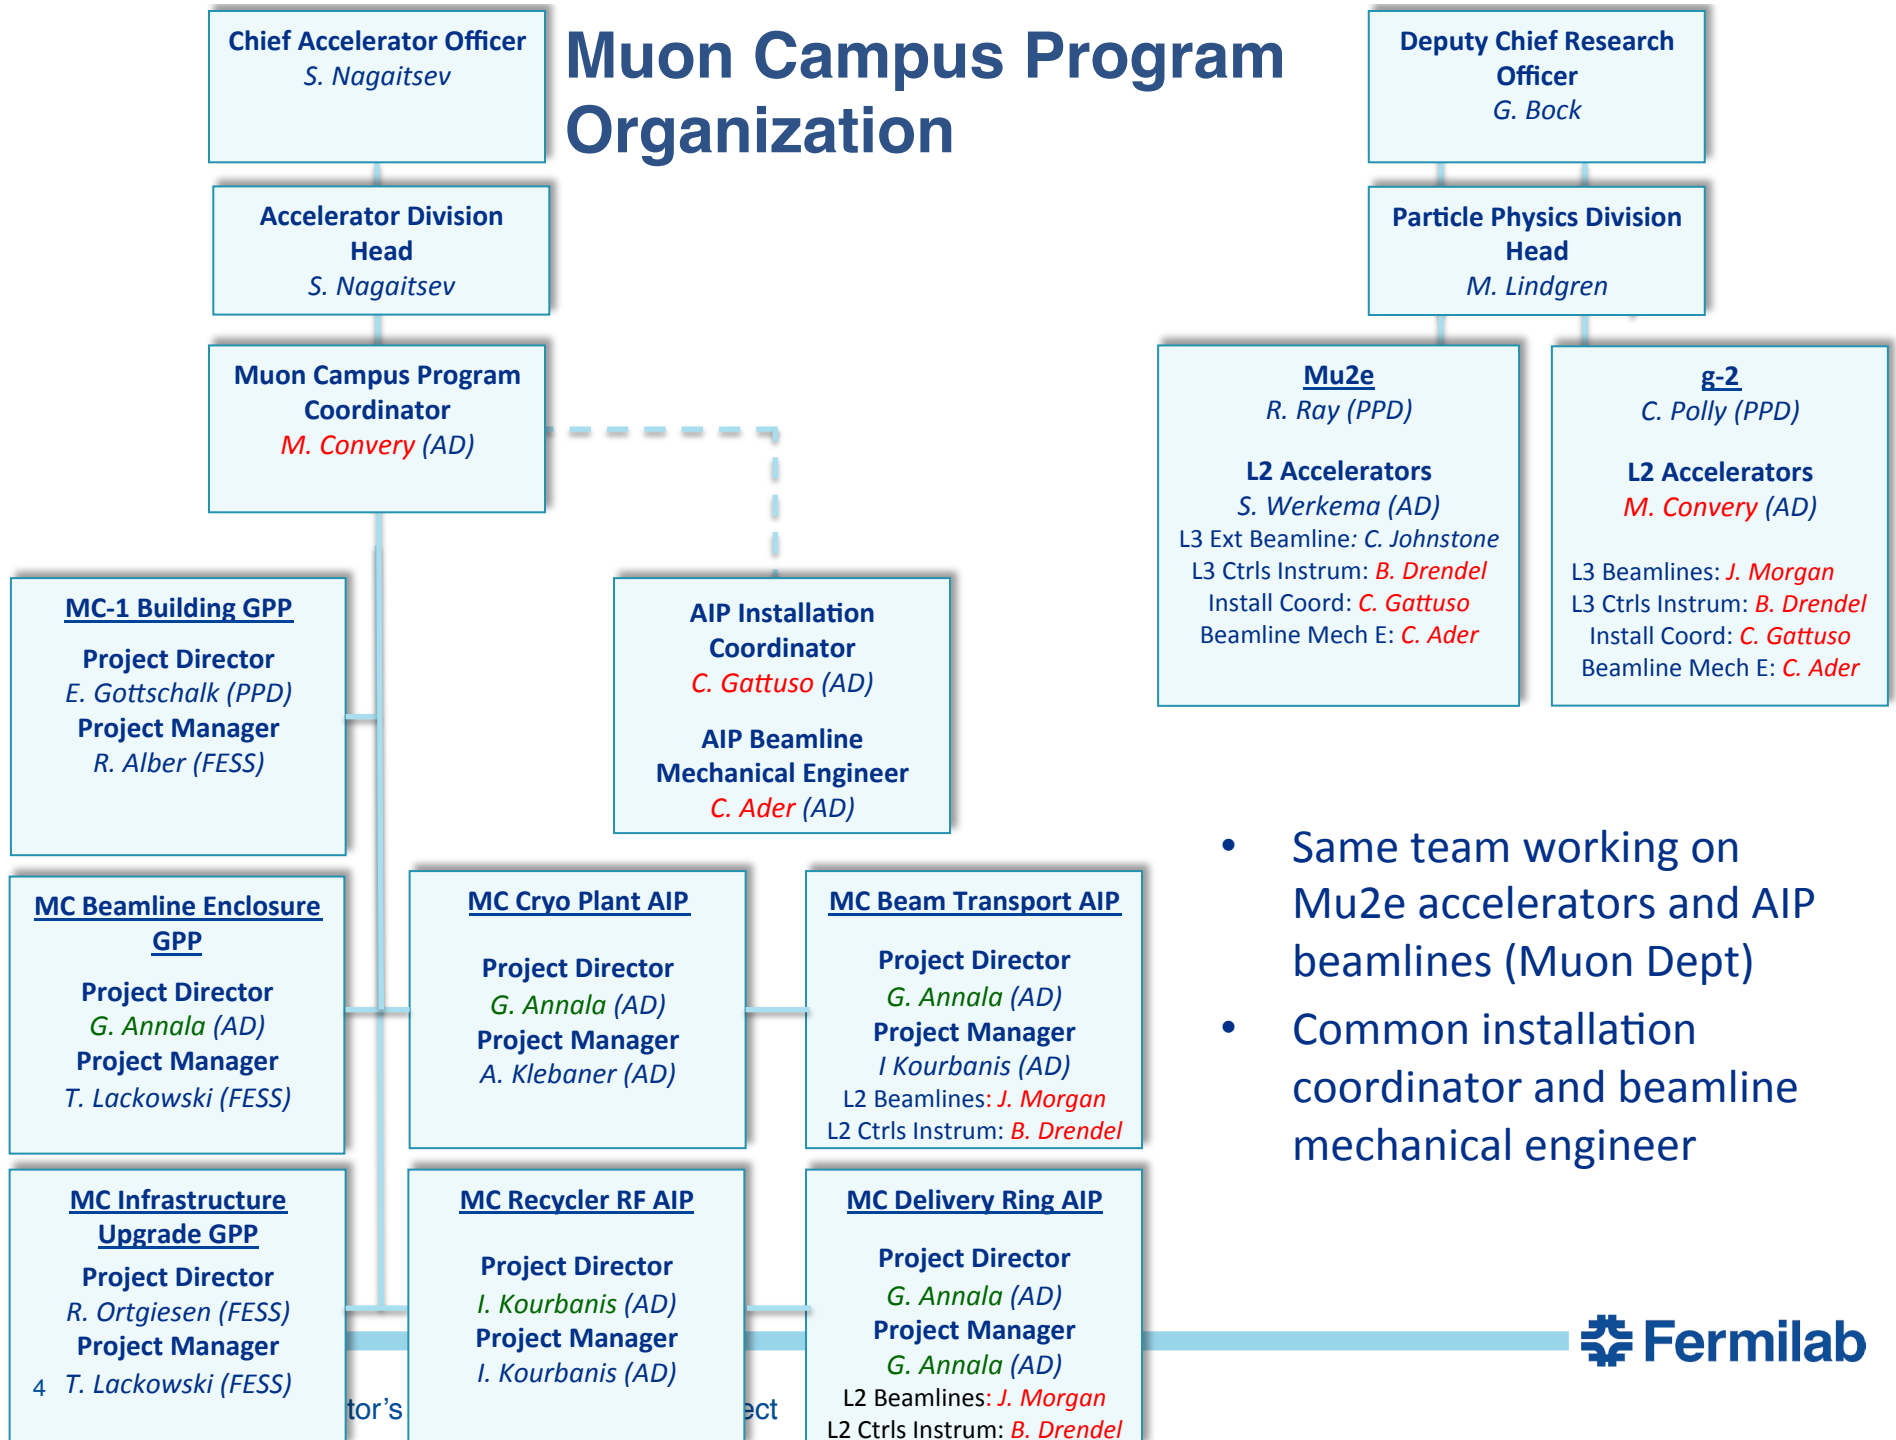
Chief Accelerator Officer
S. Nagaitsev

Muon Campus Program Organization

Deputy Chief Research Officer
G. Bock

Accelerator Division Head
S. Nagaitsev

Particle Physics Division Head
M. Lindgren

Muon Campus Program Coordinator
M. Convery (AD)

Mu2e
R. Ray (PPD)

L2 Accelerators
S. Werkema (AD)
L3 Ext Beamline: C. Johnstone
L3 Ctrls Instrum: B. Drendel
Install Coord: C. Gattuso
Beamline Mech E: C. Ader

g-2
C. Polly (PPD)

L2 Accelerators
M. Convery (AD)

L3 Beamlines: J. Morgan
L3 Ctrls Instrum: B. Drendel
Install Coord: C. Gattuso
Beamline Mech E: C. Ader

MC-1 Building GPP

Project Director
E. Gottschalk (PPD)
Project Manager
R. Alber (FESS)

AIP Installation Coordinator
C. Gattuso (AD)

AIP Beamline Mechanical Engineer
C. Ader (AD)

• Same team working on Mu2e accelerators and AIP beamlines (Muon Dept)
• Common installation coordinator and beamline mechanical engineer

MC Beamline Enclosure GPP

Project Director
G. Annala (AD)
Project Manager
T. Lackowski (FESS)

MC Cryo Plant AIP

Project Director
G. Annala (AD)
Project Manager
A. Klebaner (AD)

MC Beam Transport AIP

Project Director
G. Annala (AD)
Project Manager
I Kourbanis (AD)
L2 Beamlines: J. Morgan
L2 Ctrls Instrum: B. Drendel

MC Infrastructure Upgrade GPP

Project Director
R. Ortgiesen (FESS)
Project Manager
T. Lackowski (FESS)

MC Recycler RF AIP

Project Director
I. Kourbanis (AD)
Project Manager
I. Kourbanis (AD)

MC Delivery Ring AIP

Project Director
G. Annala (AD)
Project Manager
G. Annala (AD)
L2 Beamlines: J. Morgan
L2 Ctrls Instrum: B. Drendel

4

tor's

ect

Fermilab